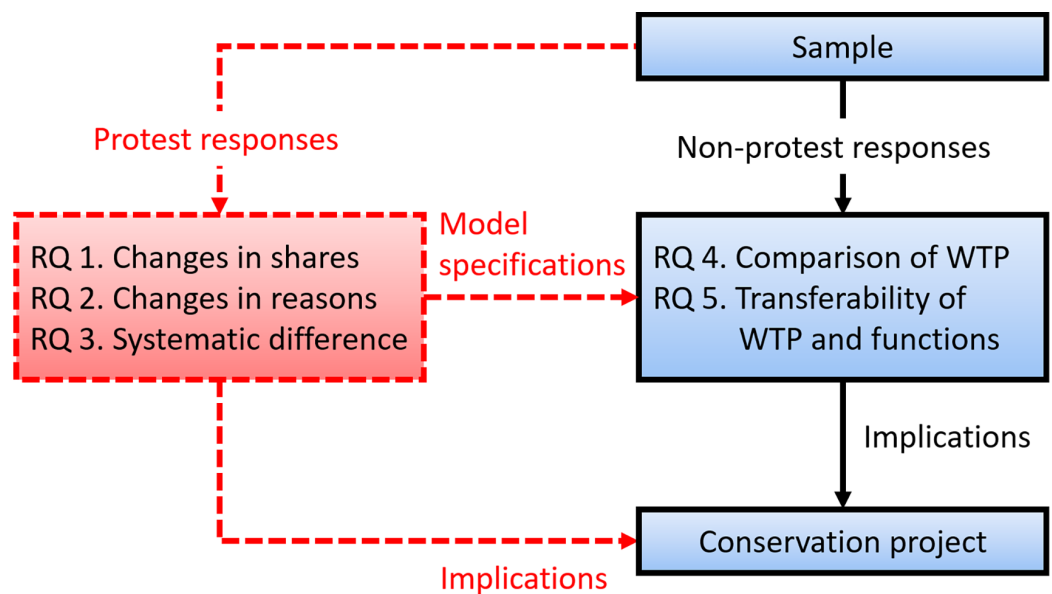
Sample

Protest responses

Non-protest responses

RQ 1. Changes in shares
RQ 2. Changes in reasons
RQ 3. Systematic difference

Model specifications

RQ 4. Comparison of WTP
RQ 5. Transferability of WTP and functions

Implications

Conservation project

Implications